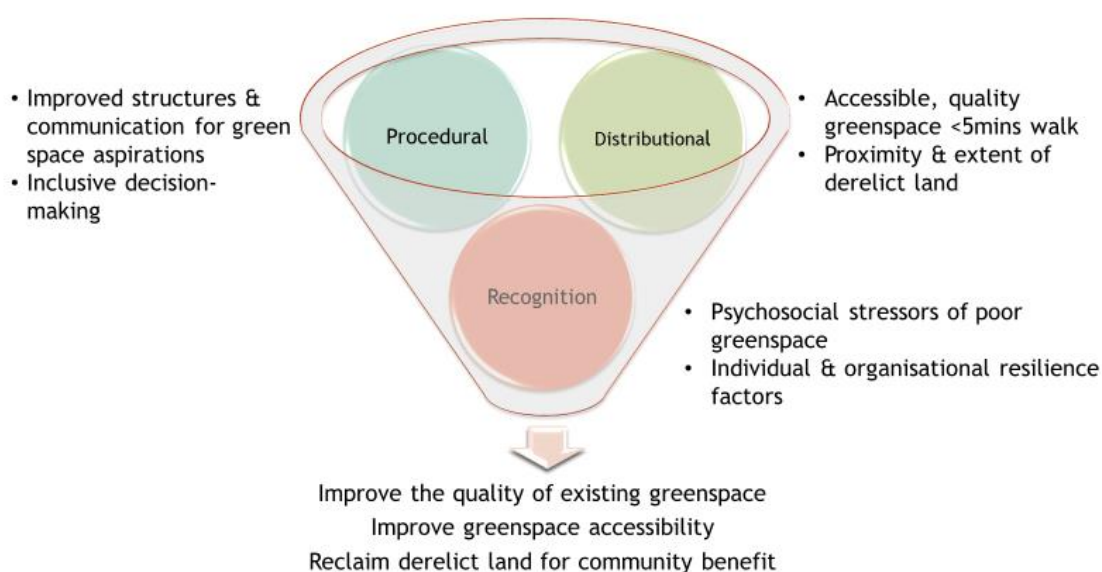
• Improved structures & communication for green space aspirations
• Inclusive decision-making

Procedural

Distributional

• Accessible, quality greenspace <5mins walk
• Proximity & extent of derelict land

Recognition

• Psychosocial stressors of poor greenspace
• Individual & organisational resilience factors

Improve the quality of existing greenspace
Improve greenspace accessibility
Reclaim derelict land for community benefit